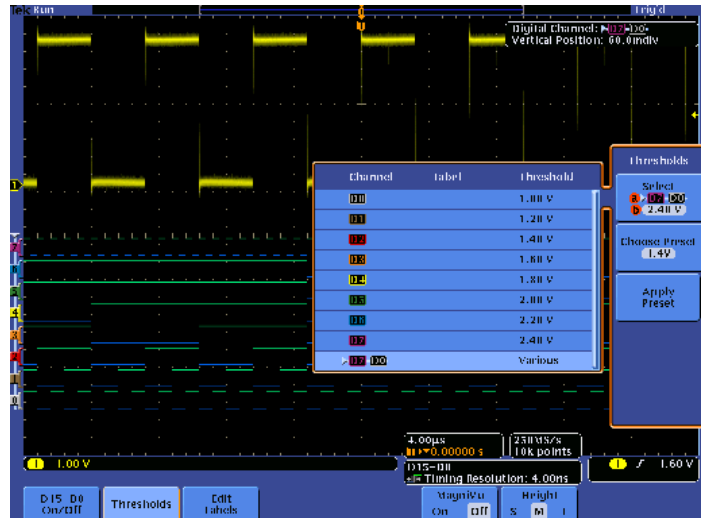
Tek Run

Trig'd

Digital Channel: D7-D0
Vertical Position: 60.0mdiv

| Channel | Label | Threshold |
|---|---|---|
| D0 | | 1.00 V |
| D1 | | 1.20 V |
| D2 | | 1.40 V |
| D3 | | 1.60 V |
| D4 | | 1.80 V |
| D5 | | 2.00 V |
| D6 | | 2.20 V |
| D7 | | 2.40 V |
| D7-D0 | | Various |

Thresholds

Select
a D7-D0
b 2.40 V

Choose Preset
1.4V

Apply
Preset

4.00µs
0.00000 s

250MS/s
10k points

1 1.00 V

D15-D0
Timing Resolution: 4.00ns

1 ƒ 1.60 V

D15 D0
On/Off

Thresholds

Edit
Labels

MagniVu
On Off

Height
S M L